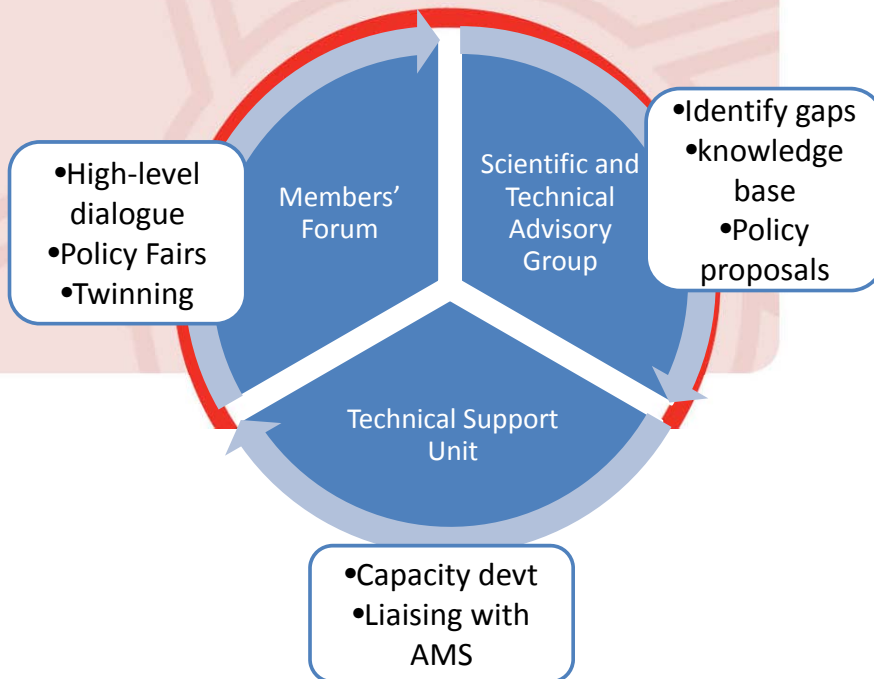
•High-level dialogue
•Policy Fairs
•Twinning

Members' Forum

Scientific and Technical Advisory Group

•Identify gaps
•knowledge base
•Policy proposals

Technical Support Unit

•Capacity devt
•Liaising with AMS